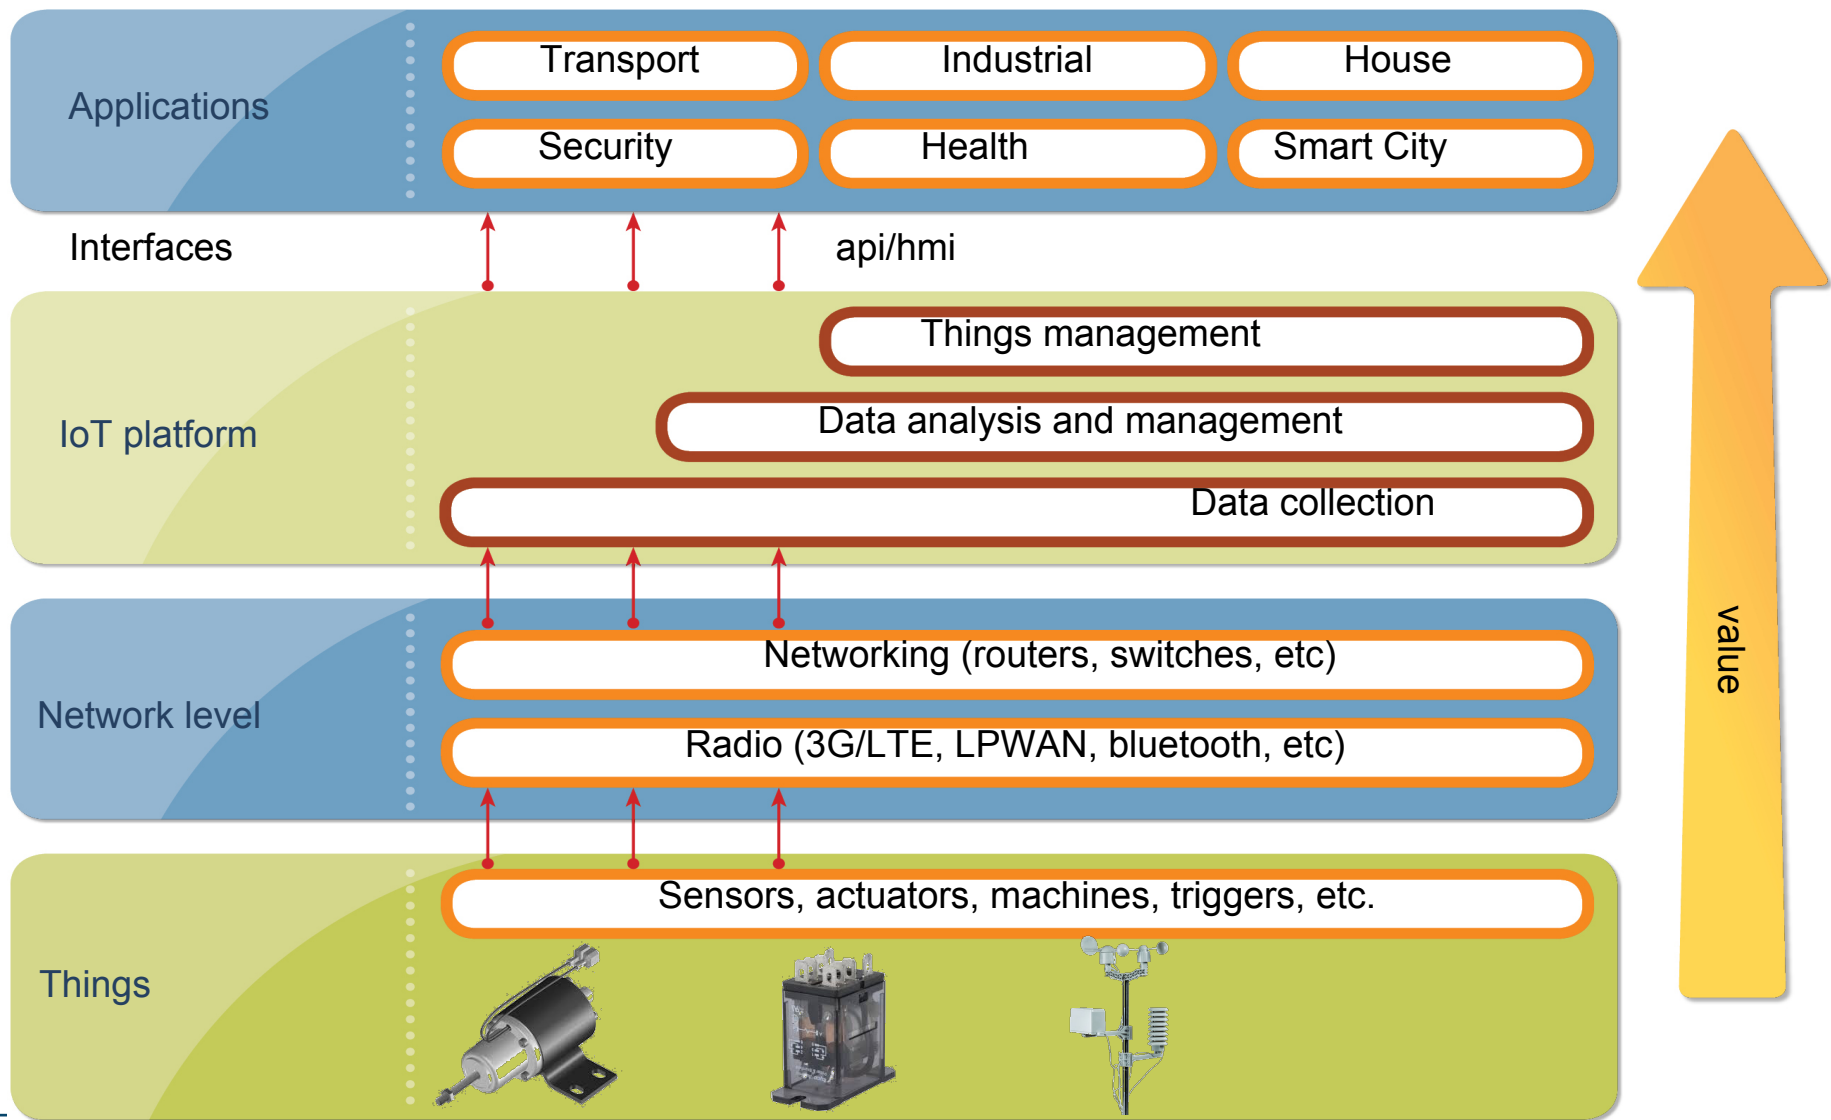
Applications

Transport

Industrial

House

Security

Health

Smart City

Interfaces

api/hmi

IoT platform

Things management

Data analysis and management

Data collection

Network level

Networking (routers, switches, etc)

Radio (3G/LTE, LPWAN, bluetooth, etc)

Things

Sensors, actuators, machines, triggers, etc.

value